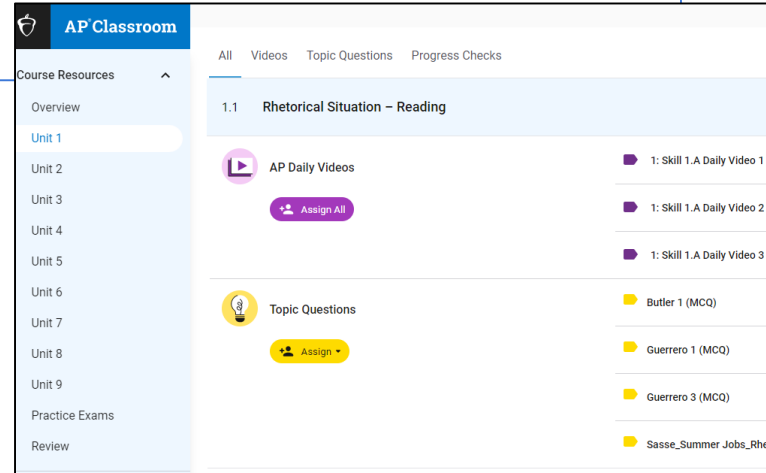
AP Classroom

Course Resources

Overview

Unit 1

Unit 2

Unit 3

Unit 4

Unit 5

Unit 6

Unit 7

Unit 8

Unit 9

Practice Exams

Review

All Videos Topic Questions Progress Checks

1.1 Rhetorical Situation – Reading

AP Daily Videos

Assign All

1: Skill 1.A Daily Video 1

1: Skill 1.A Daily Video 2

1: Skill 1.A Daily Video 3

Topic Questions

Assign

Butler 1 (MCQ)

Guerrero 1 (MCQ)

Guerrero 3 (MCQ)

Sasse_Summer Jobs_Rhe